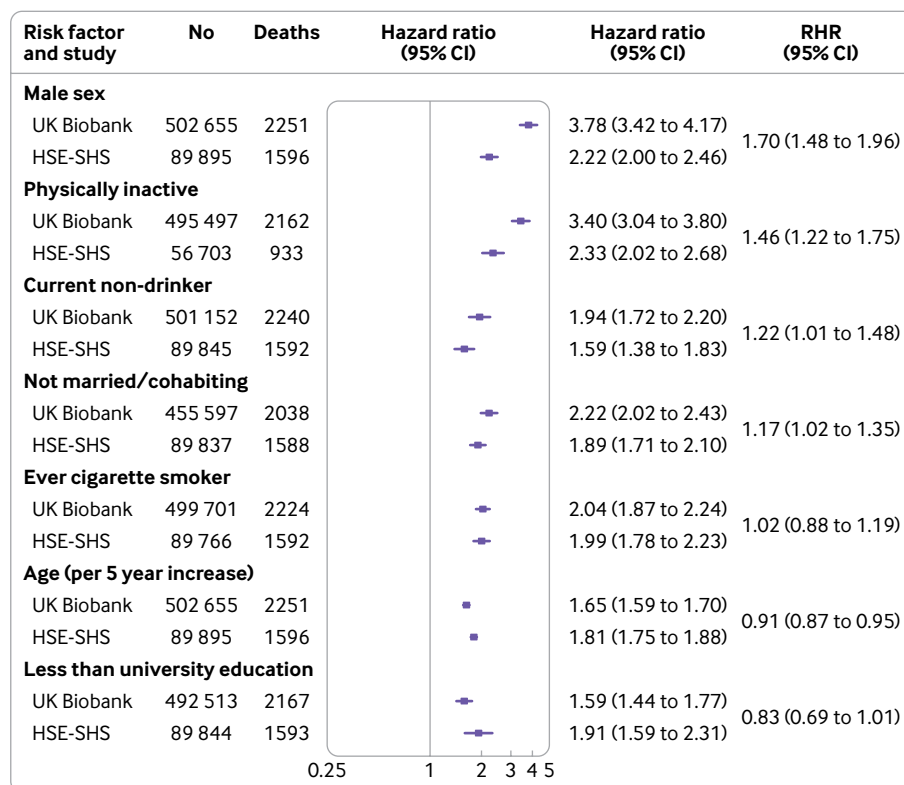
| Risk factor and study | No | Deaths | Hazard ratio (95% CI) | Hazard ratio (95% CI) | RHR (95% CI) |
|---|---|---|---|---|---|
| **Male sex** | | | | | |
| UK Biobank | 502 655 | 2251 | | 3.78 (3.42 to 4.17) | 1.70 (1.48 to 1.96) |
| HSE-SHS | 89 895 | 1596 | | 2.22 (2.00 to 2.46) | |
| **Physically inactive** | | | | | |
| UK Biobank | 495 497 | 2162 | | 3.40 (3.04 to 3.80) | 1.46 (1.22 to 1.75) |
| HSE-SHS | 56 703 | 933 | | 2.33 (2.02 to 2.68) | |
| **Current non-drinker** | | | | | |
| UK Biobank | 501 152 | 2240 | | 1.94 (1.72 to 2.20) | 1.22 (1.01 to 1.48) |
| HSE-SHS | 89 845 | 1592 | | 1.59 (1.38 to 1.83) | |
| **Not married/cohabiting** | | | | | |
| UK Biobank | 455 597 | 2038 | | 2.22 (2.02 to 2.43) | 1.17 (1.02 to 1.35) |
| HSE-SHS | 89 837 | 1588 | | 1.89 (1.71 to 2.10) | |
| **Ever cigarette smoker** | | | | | |
| UK Biobank | 499 701 | 2224 | | 2.04 (1.87 to 2.24) | 1.02 (0.88 to 1.19) |
| HSE-SHS | 89 766 | 1592 | | 1.99 (1.78 to 2.23) | |
| **Age (per 5 year increase)** | | | | | |
| UK Biobank | 502 655 | 2251 | | 1.65 (1.59 to 1.70) | 0.91 (0.87 to 0.95) |
| HSE-SHS | 89 895 | 1596 | | 1.81 (1.75 to 1.88) | |
| **Less than university education** | | | | | |
| UK Biobank | 492 513 | 2167 | | 1.59 (1.44 to 1.77) | 0.83 (0.69 to 1.01) |
| HSE-SHS | 89 844 | 1593 | | 1.91 (1.59 to 2.31) | |

0.25 1 2 3 4 5